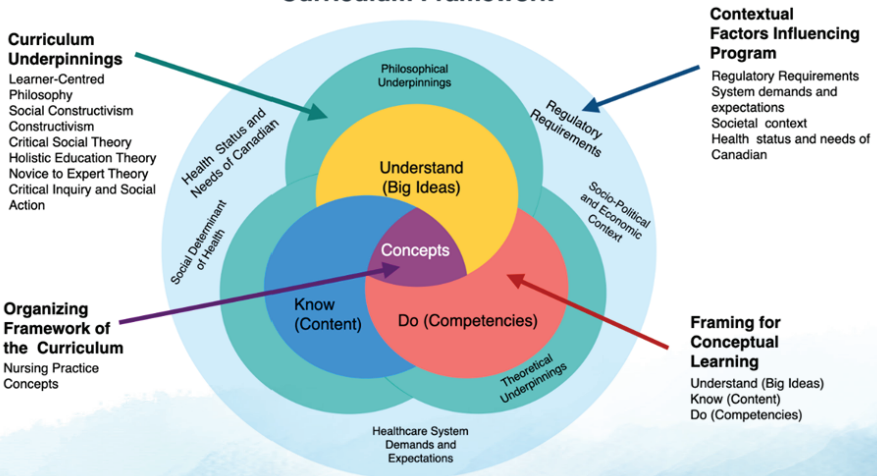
Curriculum Underpinnings
Learner-Centred Philosophy
Social Constructivism
Constructivism
Critical Social Theory
Holistic Education Theory
Novice to Expert Theory
Critical Inquiry and Social Action

Contextual Factors Influencing Program
Regulatory Requirements
System demands and expectations
Societal context
Health status and needs of Canadian

Philosophical Underpinnings

Health Status and Needs of Canadian

Regulatory Requirements

Understand (Big Ideas)

Socio-Political and Economic Context

Social Determinant of Health

Concepts

Know (Content)

Do (Competencies)

Theoretical Underpinnings

Healthcare System Demands and Expectations

Organizing Framework of the Curriculum
Nursing Practice Concepts

Framing for Conceptual Learning
Understand (Big Ideas)
Know (Content)
Do (Competencies)